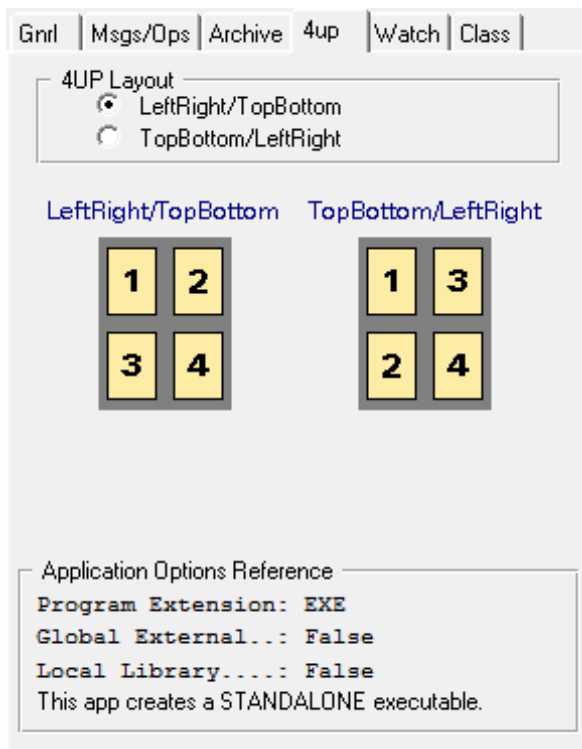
Gnrl | Msgs/Ops | Archive | 4up | Watch | Class

4UP Layout
LeftRight/TopBottom
TopBottom/LeftRight

LeftRight/TopBottom
1 2
3 4

TopBottom/LeftRight
1 3
2 4

Application Options Reference
Program Extension: EXE
Global External..: False
Local Library....: False
This app creates a STANDALONE executable.